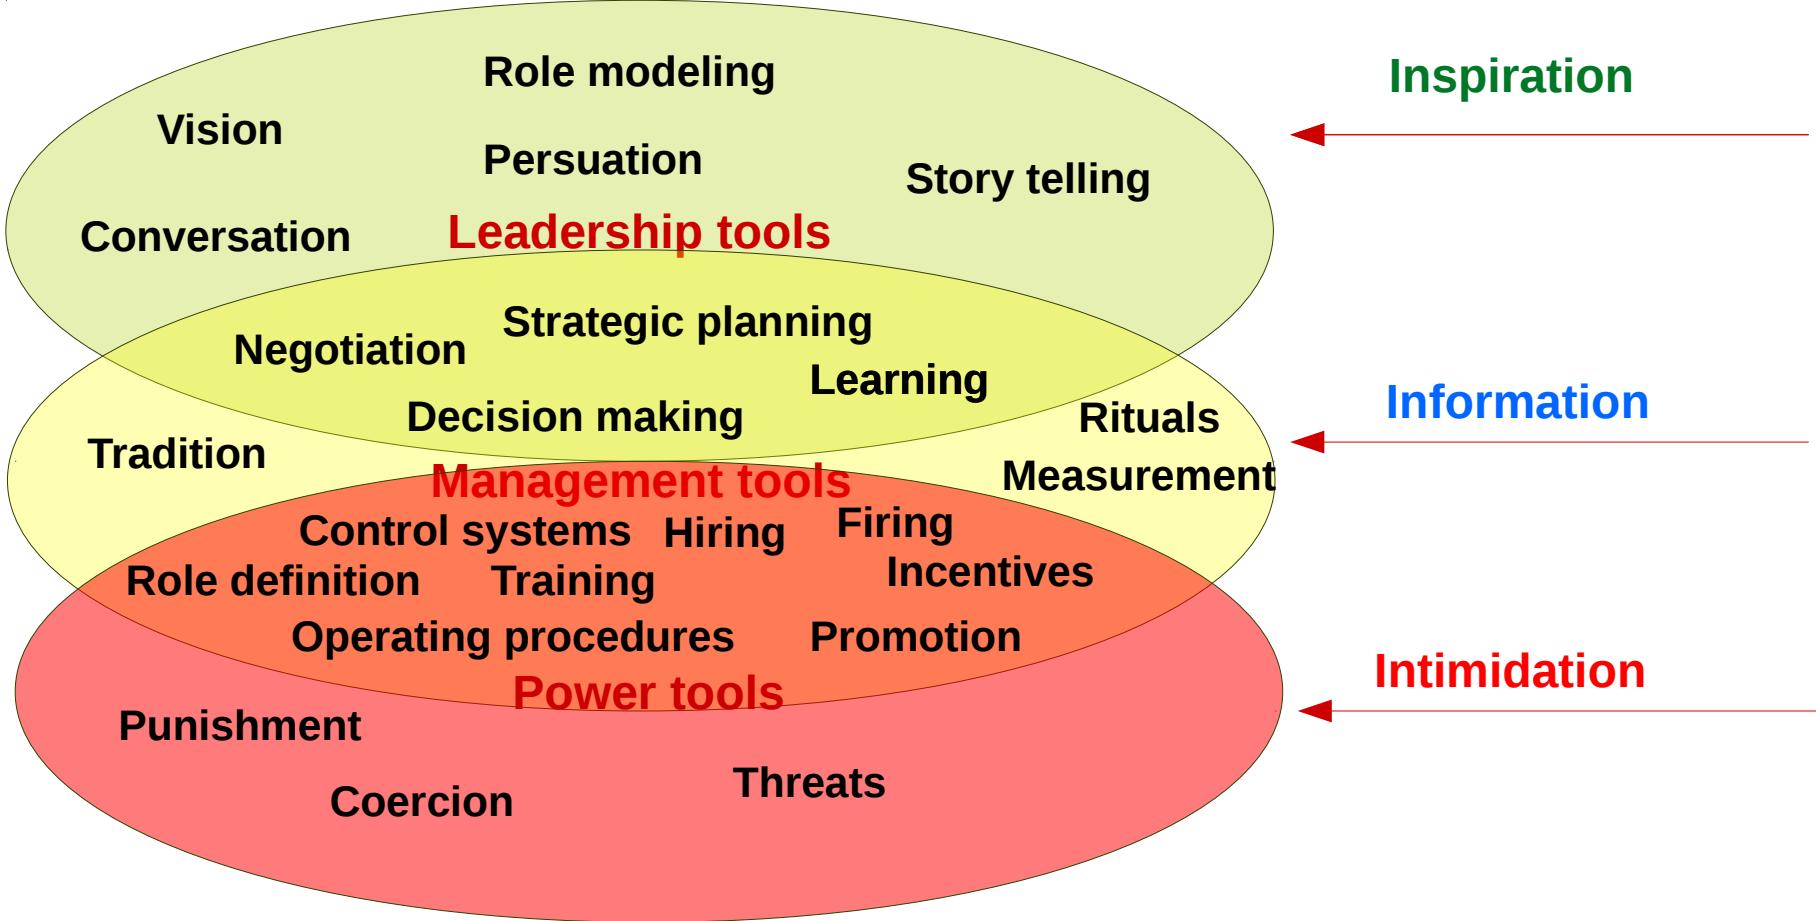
Role modeling

Vision

Persuation

Story telling

Conversation

Leadership tools

Inspiration

Strategic planning

Negotiation

Learning

Decision making

Rituals

Tradition

Information

Management tools

Measurement

Control systems

Hiring

Firing

Role definition

Training

Incentives

Operating procedures

Promotion

Power tools

Intimidation

Punishment

Threats

Coercion